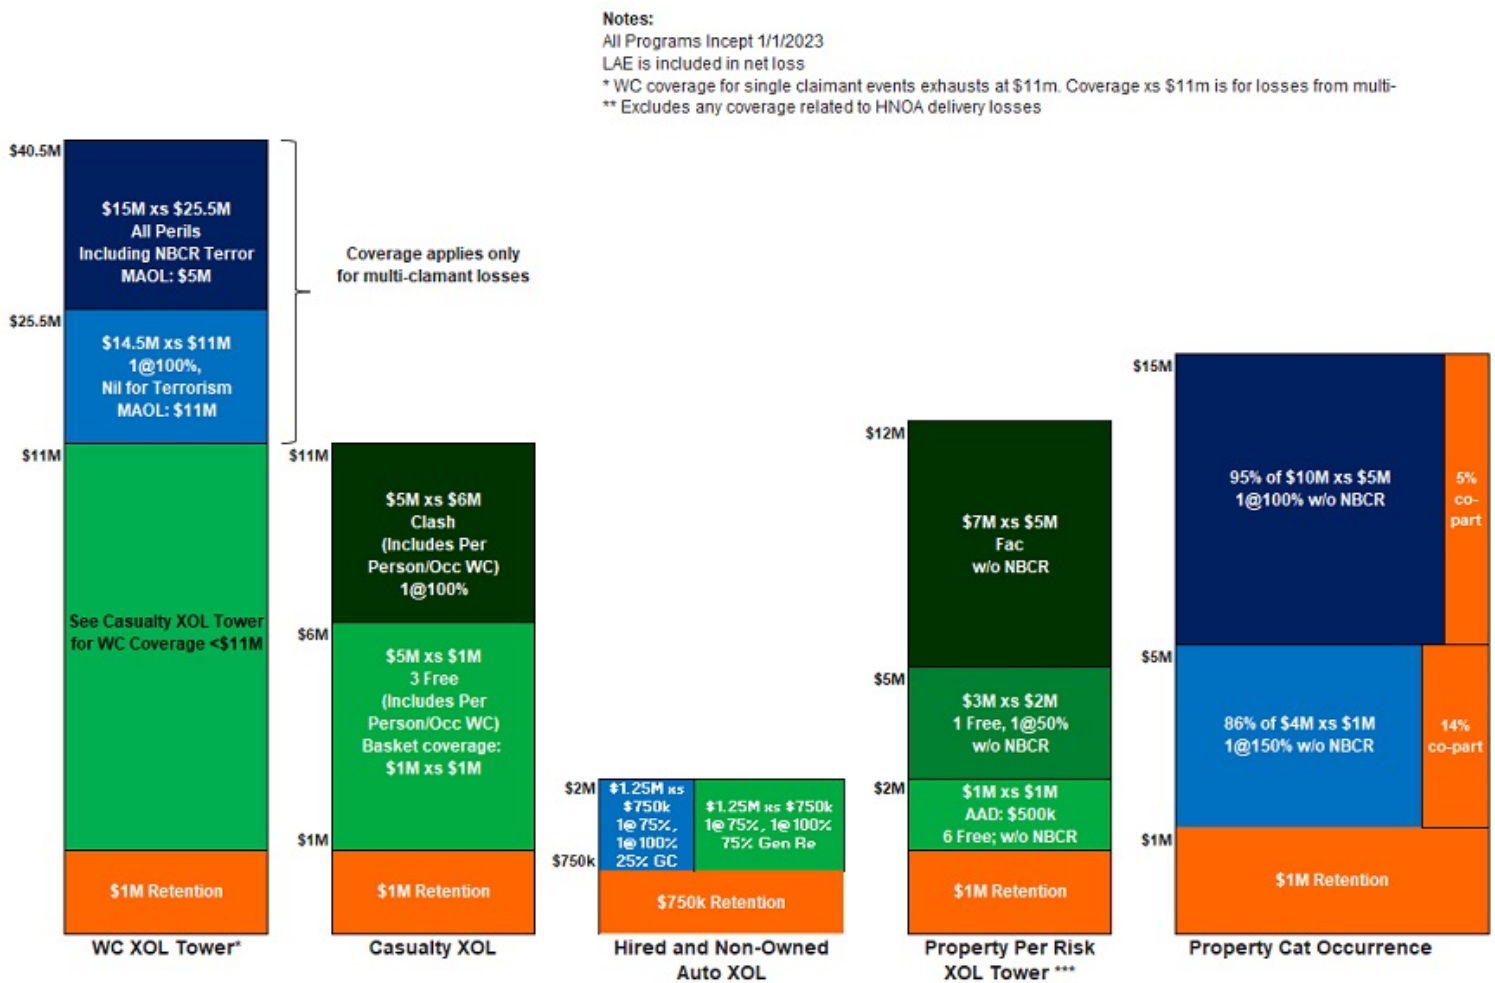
Notes:
All Programs Incept 1/1/2023
LAE is included in net loss
* WC coverage for single claimant events exhausts at $11m. Coverage xs $11m is for losses from multi-
** Excludes any coverage related to HNOA delivery losses

$40.5M
$15M xs $25.5M
All Perils
Including NBCR Terror
MAOL: $5M
$25.5M
$14.5M xs $11M
1@100%,
Nil for Terrorism
MAOL: $11M
Coverage applies only for multi-clamant losses
$11M
See Casualty XOL Tower for WC Coverage <$11M
$1M Retention
WC XOL Tower*

$11M
$5M xs $6M
Clash
(Includes Per Person/Occ WC)
1@100%
$6M
$5M xs $1M
3 Free
(Includes Per Person/Occ WC)
Basket coverage:
$1M xs $1M
$1M
$1M Retention
Casualty XOL

$2M
$1.25M xs $750k
1@75%,
1@100%
25% GC
$1.25M xs $750k
1@75%, 1@100%
75% Gen Re
$750k
$750k Retention
Hired and Non-Owned Auto XOL

$12M
$7M xs $5M
Fac
w/o NBCR
$5M
$3M xs $2M
1 Free, 1@50%
w/o NBCR
$2M
$1M xs $1M
AAD: $500k
6 Free; w/o NBCR
$1M Retention
Property Per Risk XOL Tower ***

$15M
95% of $10M xs $5M
1@100% w/o NBCR
5% co-part
$5M
86% of $4M xs $1M
1@150% w/o NBCR
14% co-part
$1M
$1M Retention
Property Cat Occurrence